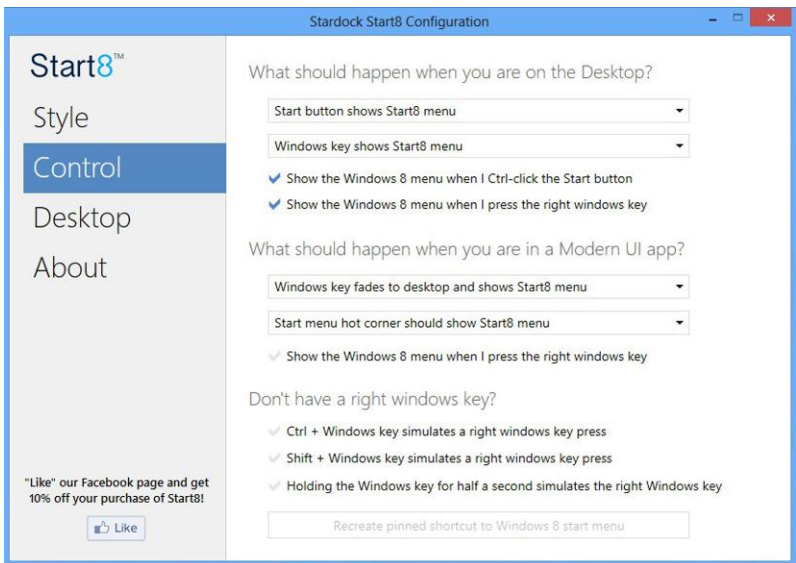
Stardock Start8 Configuration

Start8™

Style

Control

Desktop

About

"Like" our Facebook page and get 10% off your purchase of Start8!

Like

What should happen when you are on the Desktop?

Start button shows Start8 menu

Windows key shows Start8 menu

Show the Windows 8 menu when I Ctrl-click the Start button

Show the Windows 8 menu when I press the right windows key

What should happen when you are in a Modern UI app?

Windows key fades to desktop and shows Start8 menu

Start menu hot corner should show Start8 menu

Show the Windows 8 menu when I press the right windows key

Don't have a right windows key?

Ctrl + Windows key simulates a right windows key press

Shift + Windows key simulates a right windows key press

Holding the Windows key for half a second simulates the right Windows key

Recreate pinned shortcut to Windows 8 start menu